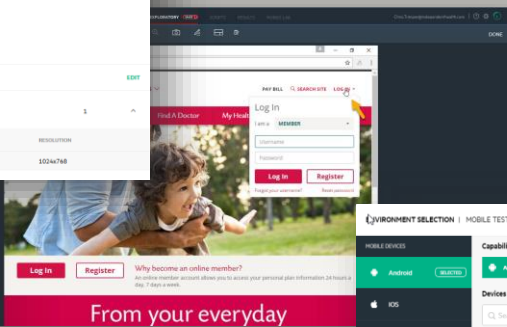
XPLORATORY
DONE
EXIT
1
RESOLUTION
1024x768
PAY BILL
SEARCH SITE
LOG IN
Find A Doctor
My Heal
Log In
I am a
MEMBER
Username
Password
Log In
Register
Forgot your username?
Reset password
Log In
Register
Why become an online member?
An online member account allows you to access your personal plan information 24 hours a day, 7 days a week.
From your everyday
VIRONMENT SELECTION | MOBILE TEST
MOBILE DEVICES
Android
SELECTED
iOS
Capabili
Devices